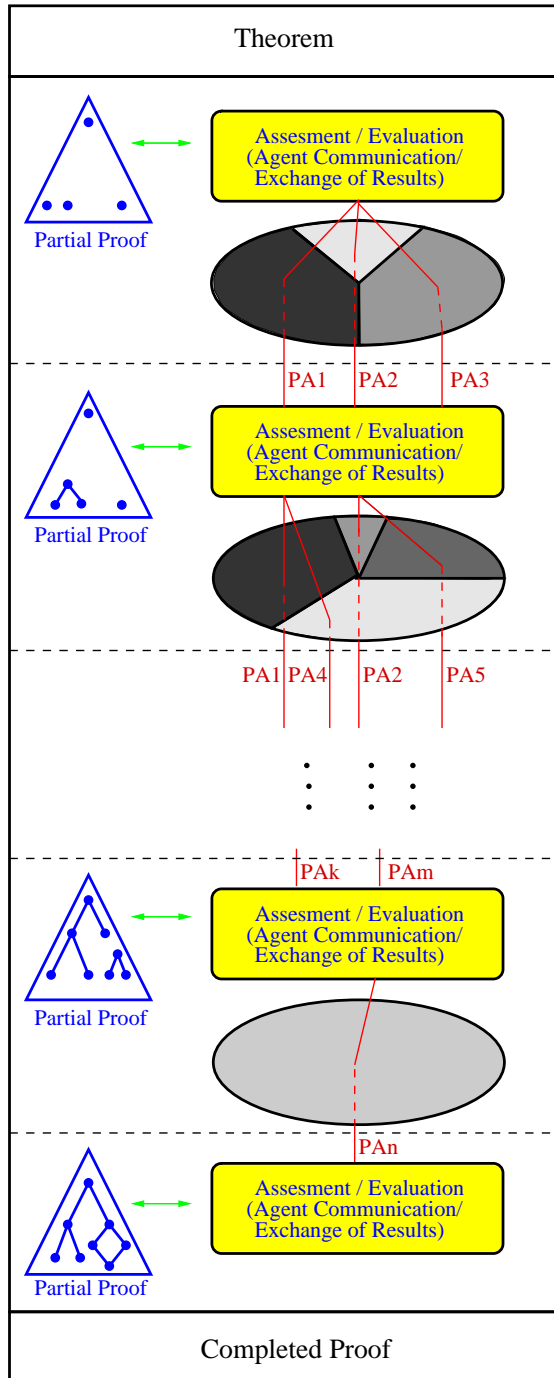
Theorem

Partial Proof

Assesment / Evaluation (Agent Communication/ Exchange of Results)

PA1 PA2 PA3

Partial Proof

Assesment / Evaluation (Agent Communication/ Exchange of Results)

PA1 PA4 PA2 PA5

PAk PAm

Partial Proof

Assesment / Evaluation (Agent Communication/ Exchange of Results)

PAn

Partial Proof

Assesment / Evaluation (Agent Communication/ Exchange of Results)

Completed Proof